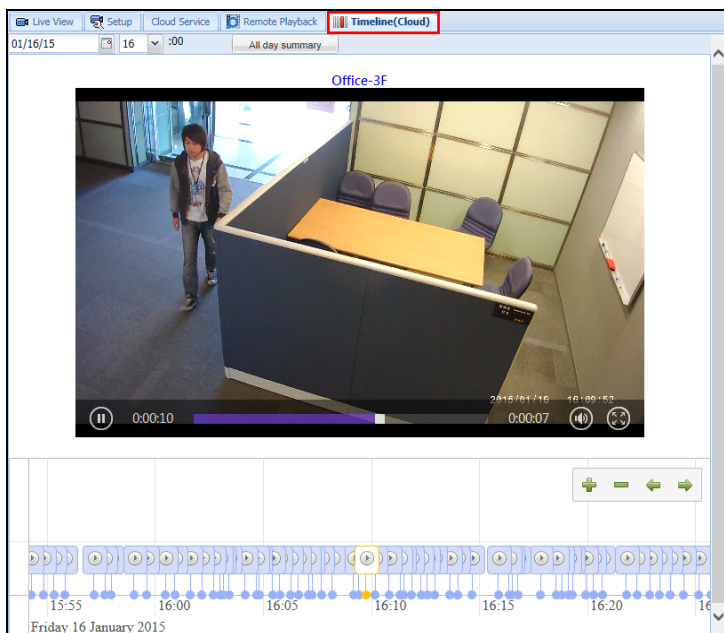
Live View | Setup | Cloud Service | Remote Playback | Timeline(Cloud)

01/16/15 | 16 | :00 | All day summary

Office-3F

2015/01/16 16:09:52

0:00:10 | 0:00:07

15:55 | 16:00 | 16:05 | 16:10 | 16:15 | 16:20

Friday 16 January 2015